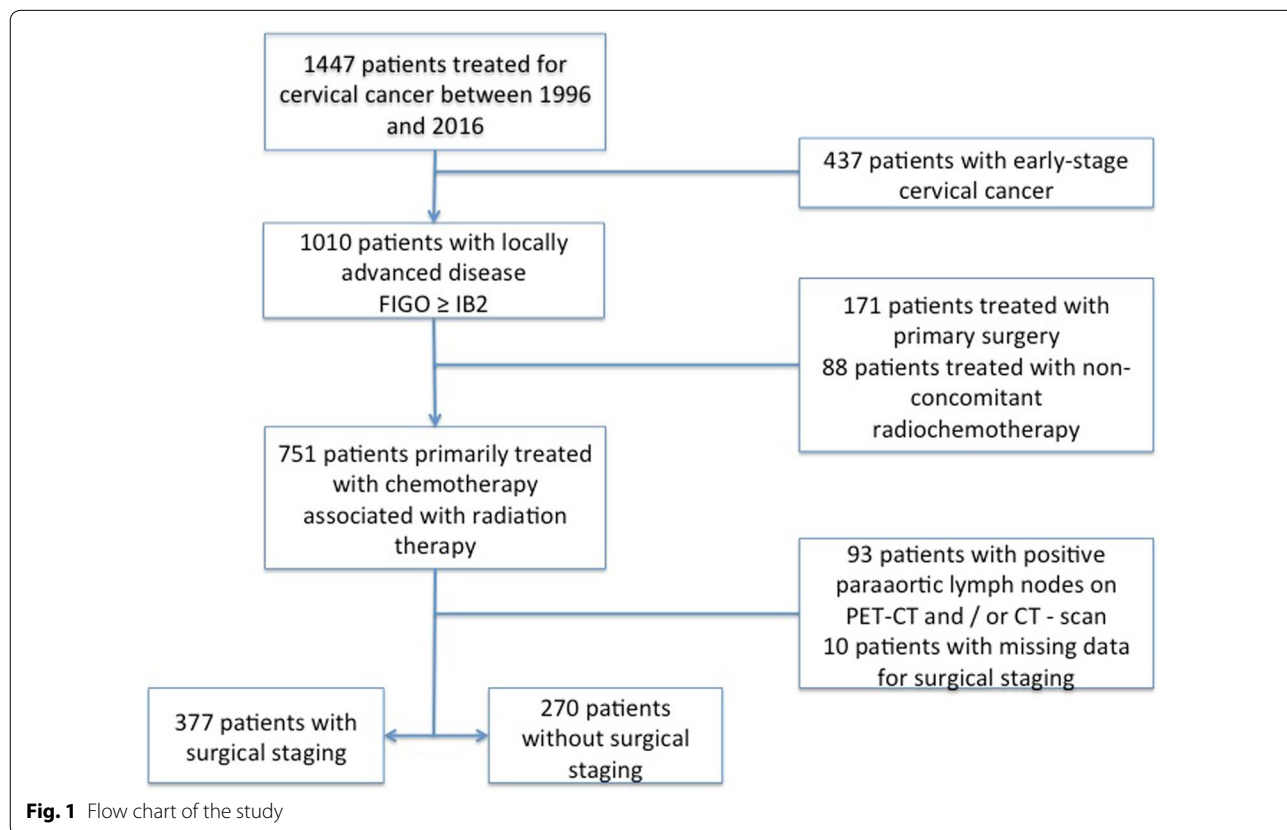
1447 patients treated for cervical cancer between 1996 and 2016

437 patients with early-stage cervical cancer

1010 patients with locally advanced disease FIGO ≥ IB2

171 patients treated with primary surgery
88 patients treated with non-concomitant radiochemotherapy

751 patients primarily treated with chemotherapy associated with radiation therapy

93 patients with positive paraaortic lymph nodes on PET-CT and / or CT - scan
10 patients with missing data for surgical staging

377 patients with surgical staging

270 patients without surgical staging

**Fig. 1** Flow chart of the study